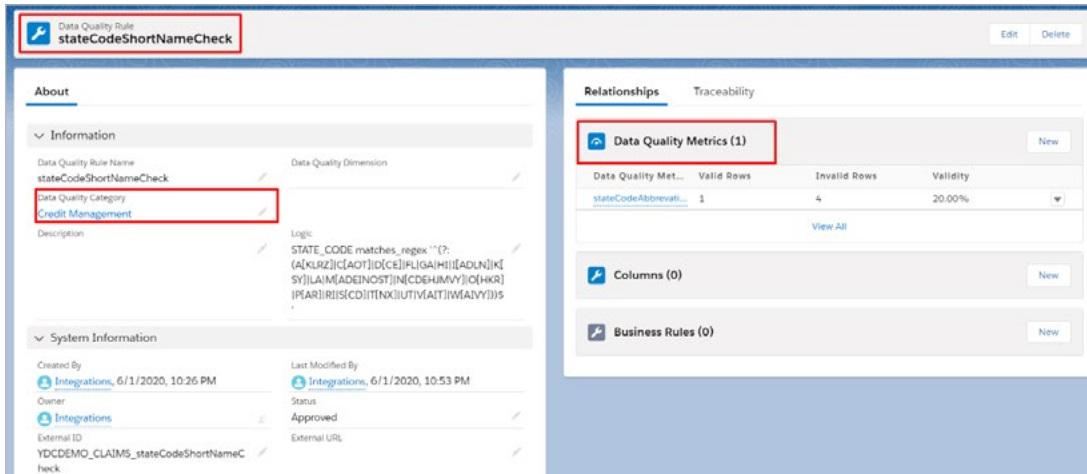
Data Quality Rule
stateCodeShortNameCheck

Edit Delete

About

Information

Data Quality Rule Name
stateCodeShortNameCheck

Data Quality Dimension

Data Quality Category
Credit Management

Description

Logic
STATE_CODE matches_regex '^(?:(A[KLRZ]|C[AOT]|D[CE]|FL|GA|HI|I[ADLN]|K[SY]|LA|M[ADEINOST]|N[CDEHJMVY]|O[HKR]|P[AR]|RI|S[CD]|T[NX]|UT|V[AIT]|W[AIVY]))$'

System Information

Created By
Integrations, 6/1/2020, 10:26 PM

Last Modified By
Integrations, 6/1/2020, 10:53 PM

Owner
Integrations

Status
Approved

External ID
YDCDEMO_CLAIMS_stateCodeShortNameCheck

External URL

Relationships Traceability

Data Quality Metrics (1)

New

| Data Quality Met... | Valid Rows | Invalid Rows | Validity |
|---|---|---|---|
| stateCodeAbbrevati... | 1 | 4 | 20.00% |

View All

Columns (0)

New

Business Rules (0)

New